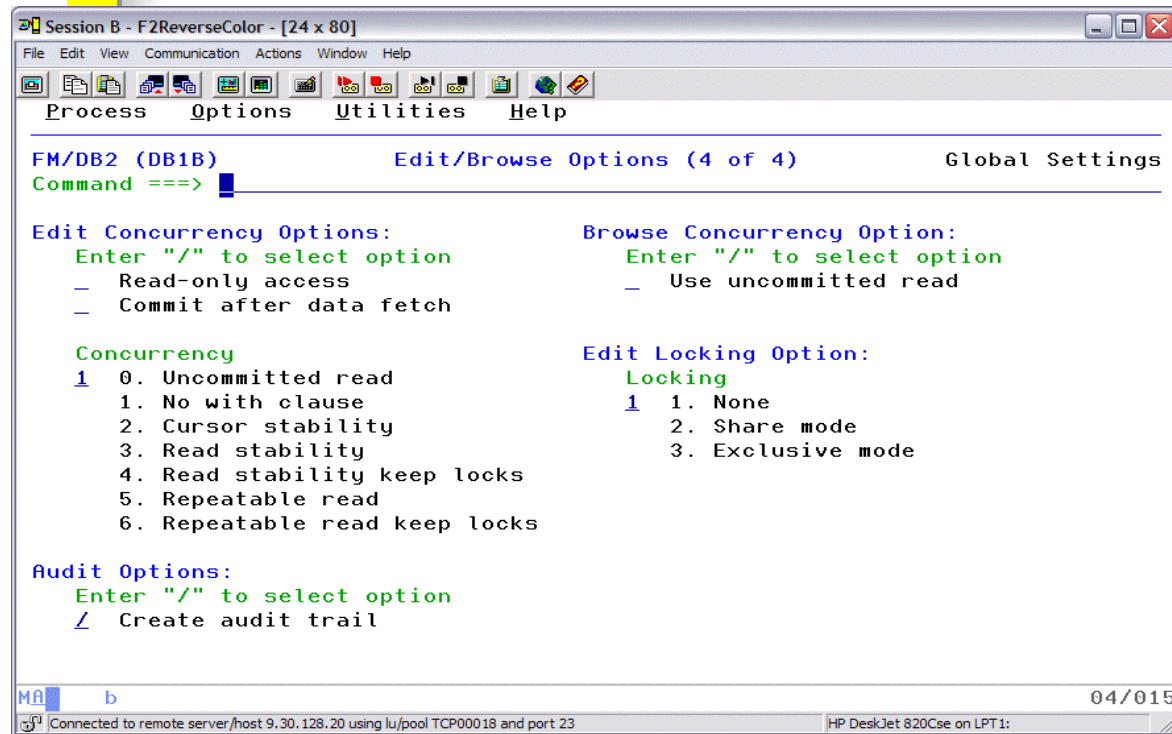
Session B - F2ReverseColor - [24 x 80]

File Edit View Communication Actions Window Help

Process Options Utilities Help

FM/DB2 (DB1B) Edit/Browse Options (4 of 4) Global Settings
Command ===>

Edit Concurrency Options:
Enter "/" to select option
_ Read-only access
_ Commit after data fetch

Browse Concurrency Option:
Enter "/" to select option
_ Use uncommitted read

Concurrency
1 0. Uncommitted read
1. No with clause
2. Cursor stability
3. Read stability
4. Read stability keep locks
5. Repeatable read
6. Repeatable read keep locks

Edit Locking Option:
Locking
1 1. None
2. Share mode
3. Exclusive mode

Audit Options:
Enter "/" to select option
/ Create audit trail

MA b 04/015

Connected to remote server/host 9.30.128.20 using lu/pool TCP00018 and port 23

HP DeskJet 820Cse on LPT1: